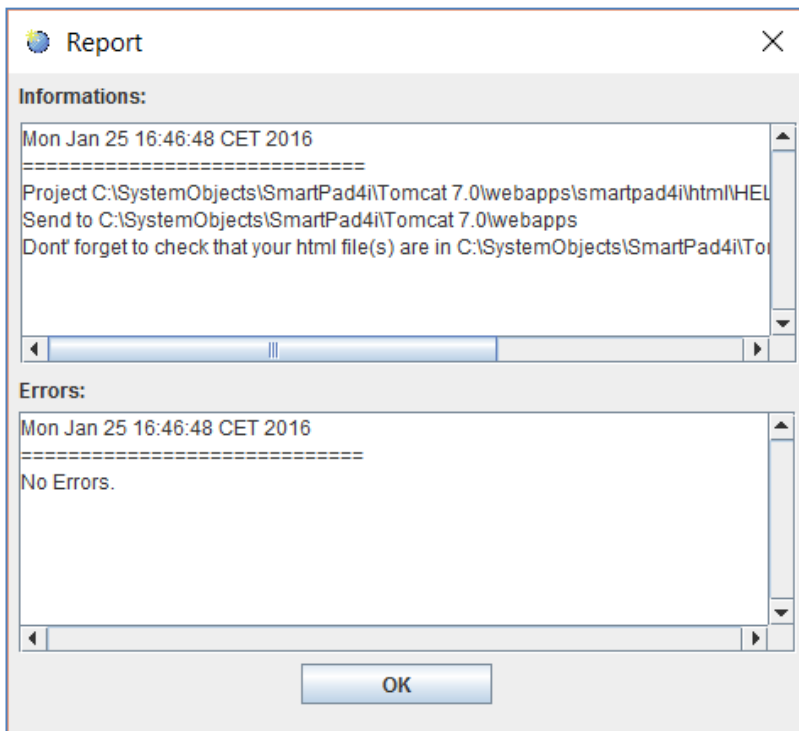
Report

Informations:

Mon Jan 25 16:46:48 CET 2016
==============================
Project C:\SystemObjects\SmartPad4i\Tomcat 7.0\webapps\smartpad4i\html\HEL
Send to C:\SystemObjects\SmartPad4i\Tomcat 7.0\webapps
Dont' forget to check that your html file(s) are in C:\SystemObjects\SmartPad4i\To

Errors:

Mon Jan 25 16:46:48 CET 2016
==============================
No Errors.

OK